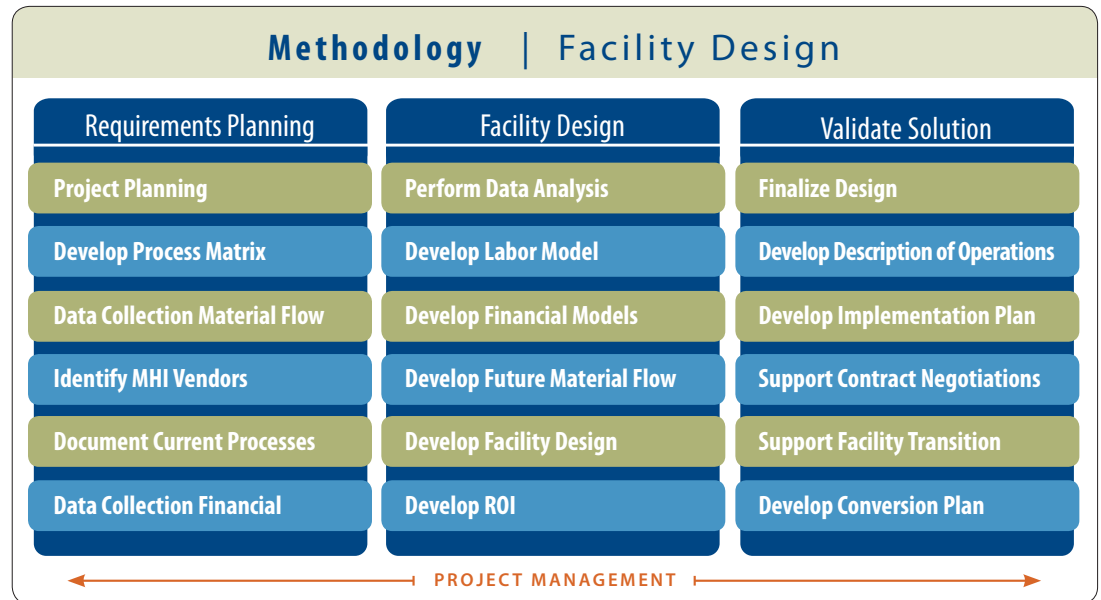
Methodology | Facility Design

Requirements Planning

Project Planning

Develop Process Matrix

Data Collection Material Flow

Identify MHI Vendors

Document Current Processes

Data Collection Financial

Facility Design

Perform Data Analysis

Develop Labor Model

Develop Financial Models

Develop Future Material Flow

Develop Facility Design

Develop ROI

Validate Solution

Finalize Design

Develop Description of Operations

Develop Implementation Plan

Support Contract Negotiations

Support Facility Transition

Develop Conversion Plan

PROJECT MANAGEMENT